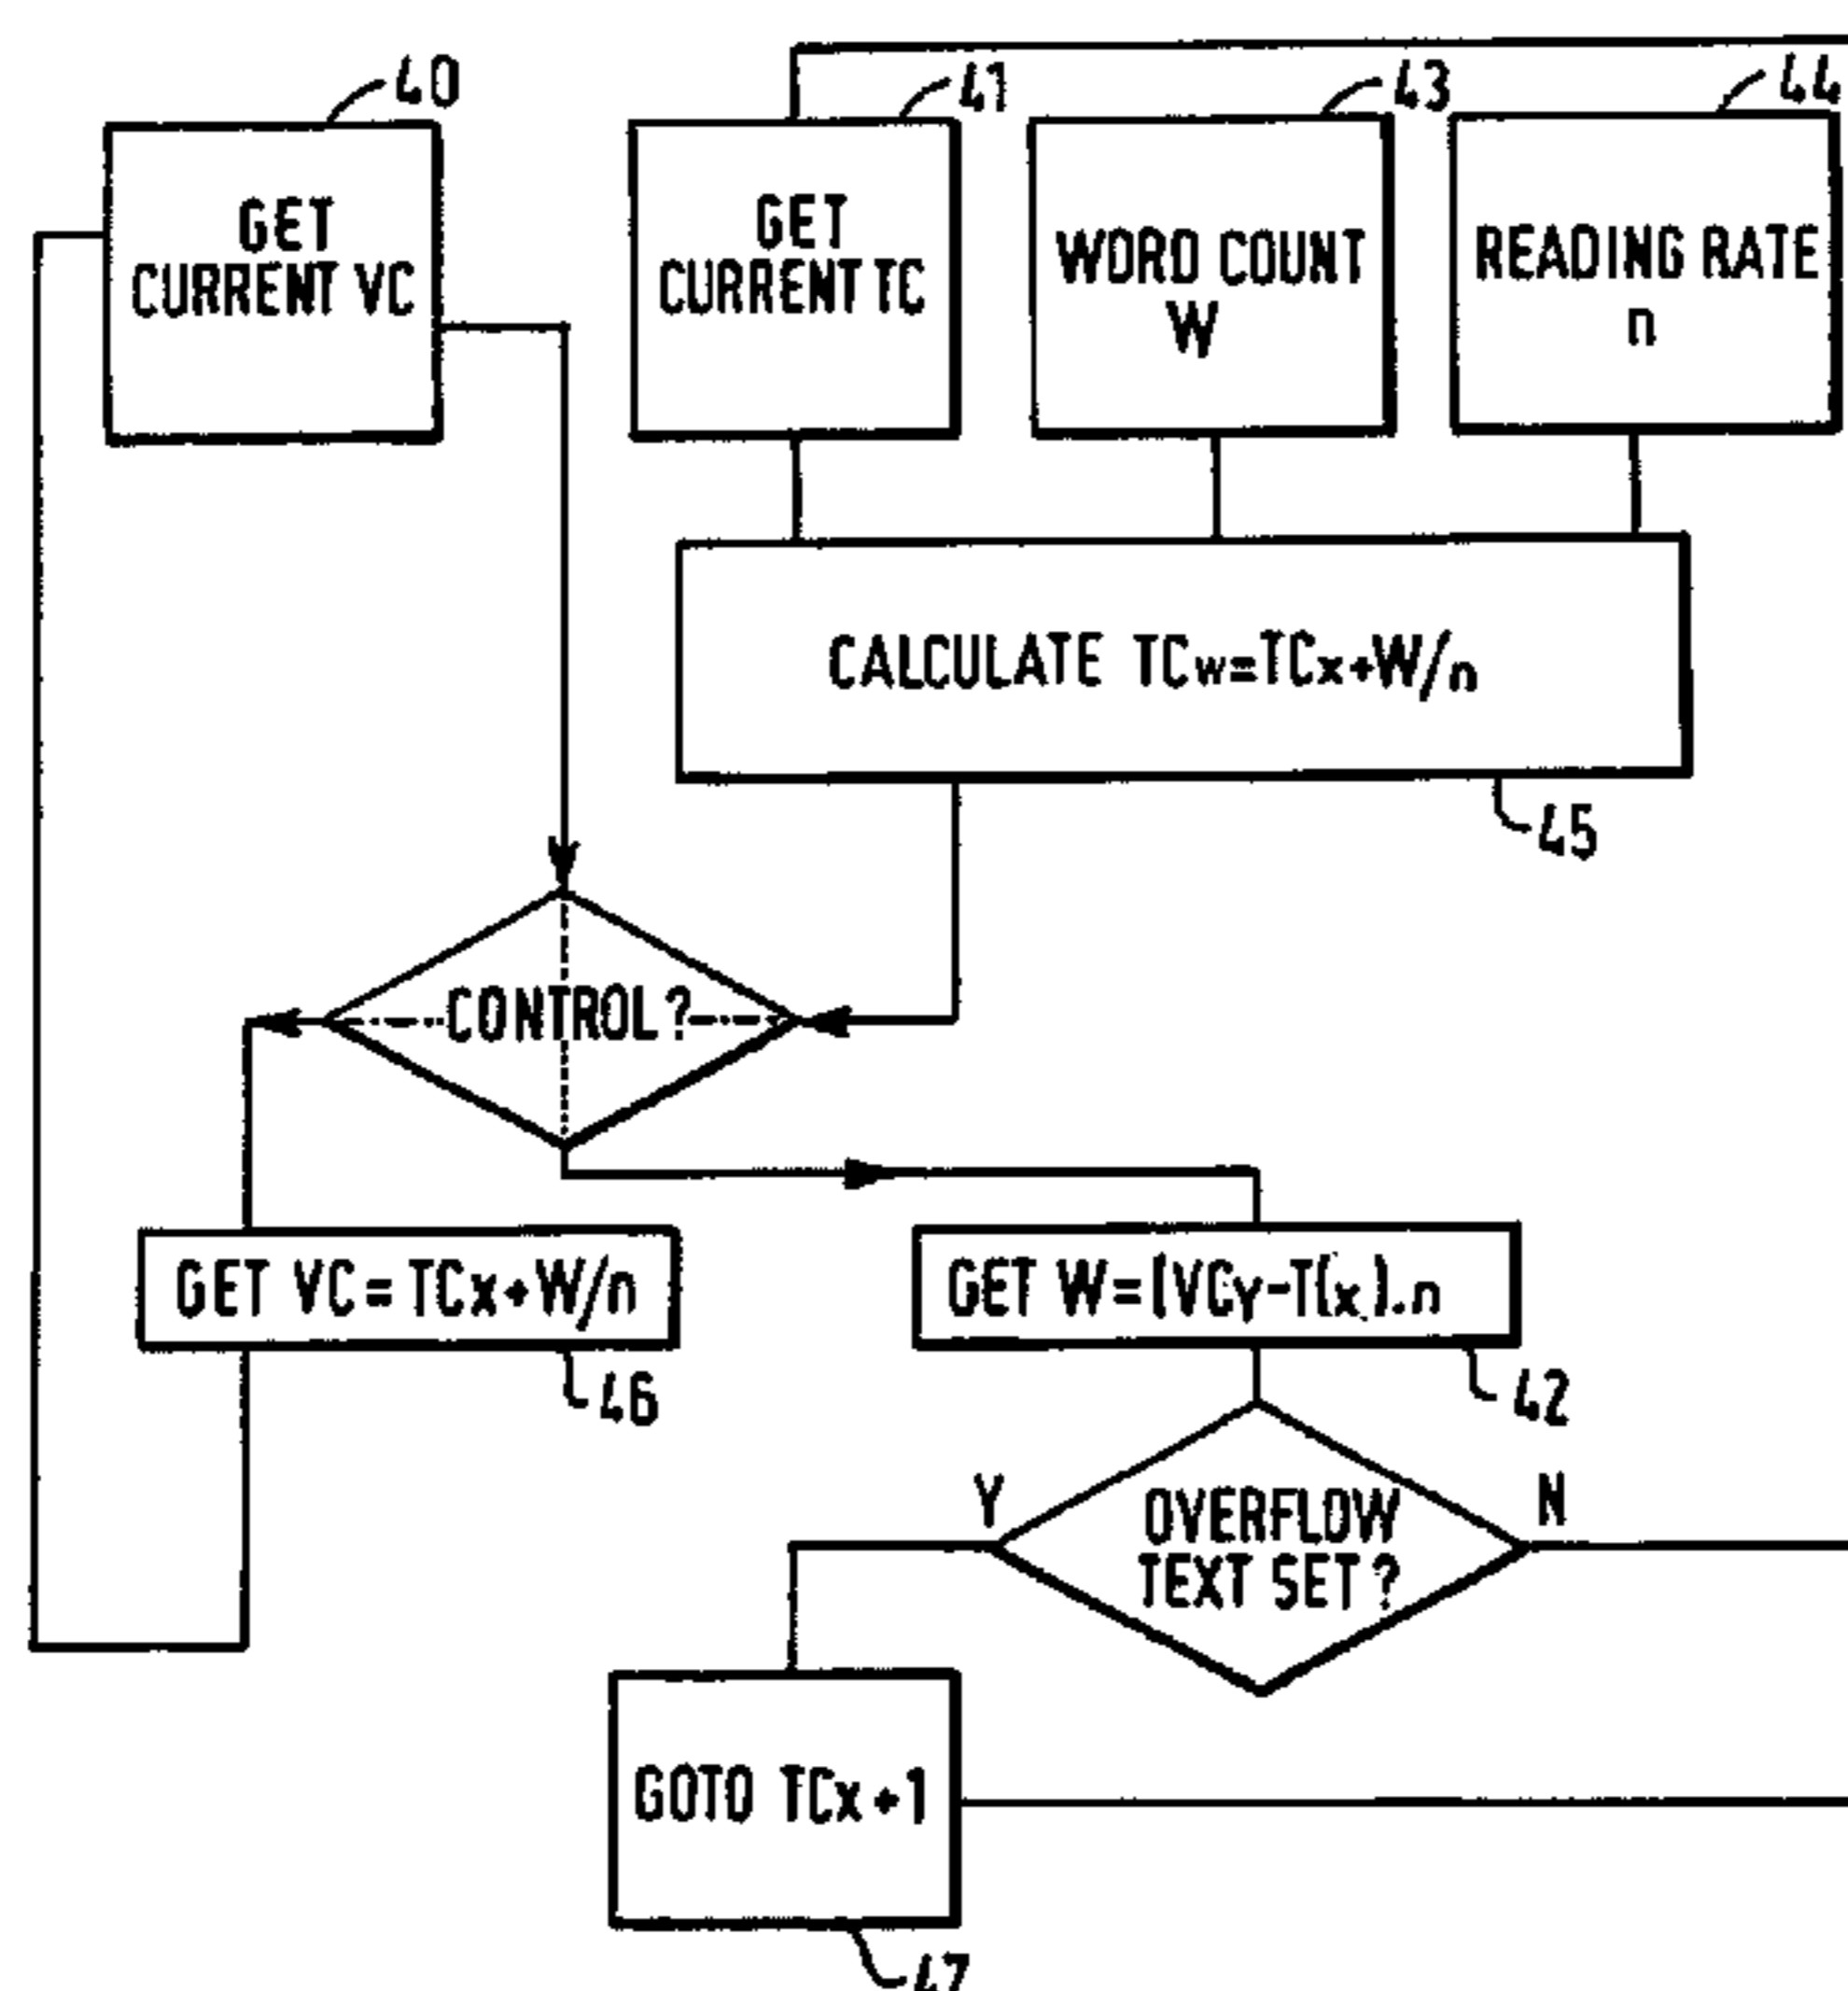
40
GET CURRENT VC

41
GET CURRENT TC

43
WORD COUNT W

44
READING RATE n

CALCULATE $TC_w=TC_x+W/n$
45

CONTROL ?

GET $VC=TC_x+W/n$
46

GET $W=(VC_Y-TC_x).n$
42

Y
OVERFLOW TEXT SET ?
N

GOTO $TC_x+1$
47